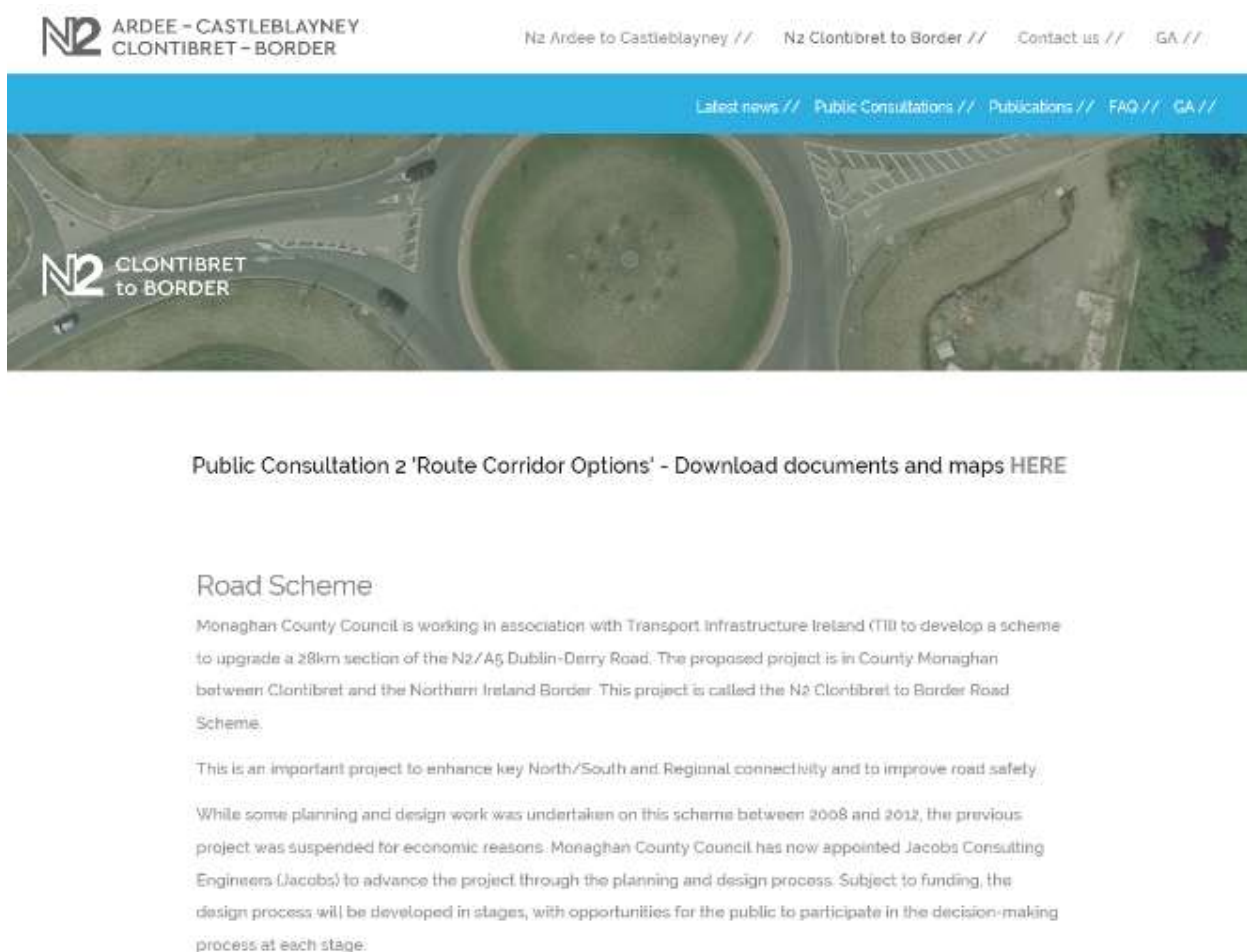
N2 ARDEE – CASTLEBLAYNEY CLONTIBRET – BORDER

N2 Ardee to Castleblayney // N2 Clontibret to Border // Contact us // GA //

Latest news // Public Consultations // Publications // FAQ // GA //

N2 CLONTIBRET to BORDER

Public Consultation 2 'Route Corridor Options' - Download documents and maps HERE

Road Scheme

Monaghan County Council is working in association with Transport Infrastructure Ireland (TII) to develop a scheme to upgrade a 28km section of the N2/A5 Dublin-Derry Road. The proposed project is in County Monaghan between Clontibret and the Northern Ireland Border. This project is called the N2 Clontibret to Border Road Scheme.

This is an important project to enhance key North/South and Regional connectivity and to improve road safety.

While some planning and design work was undertaken on this scheme between 2008 and 2012, the previous project was suspended for economic reasons. Monaghan County Council has now appointed Jacobs Consulting Engineers (Jacobs) to advance the project through the planning and design process. Subject to funding, the design process will be developed in stages, with opportunities for the public to participate in the decision-making process at each stage.